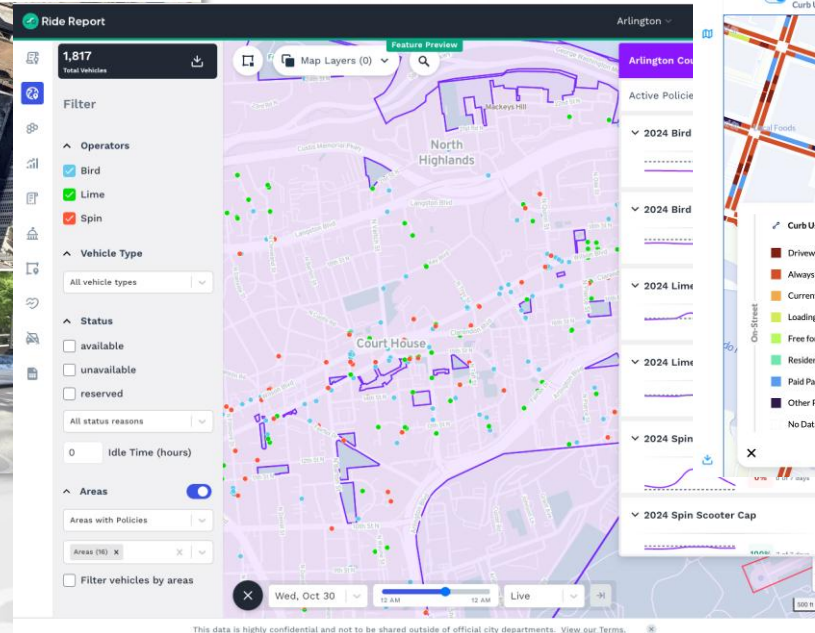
Ride Report
Arlington

1,817
Total Vehicles

Filter

Operators
Bird
Lime
Spin

Vehicle Type
All vehicle types

Status
available
unavailable
reserved
All status reasons
0 Idle Time (hours)

Areas
Areas with Policies
Areas (16) ×
Filter vehicles by areas

Feature Preview
Map Layers (0)

Mackeys Hill
North Highlands
Court House

Wed, Oct 30
12 AM 12 AM
Live

Arlington Cou
Active Policie
2024 Bird
2024 Bird
2024 Lime
2024 Lime
2024 Spin
2024 Spin Scooter Cap

Curb U
Curb U
On-Street
Drivew
Always
Curren
Loading
Free fo
Residen
Paid Pa
Other P
No Dat

This data is highly confidential and not to be shared outside of official city departments. View our Terms.